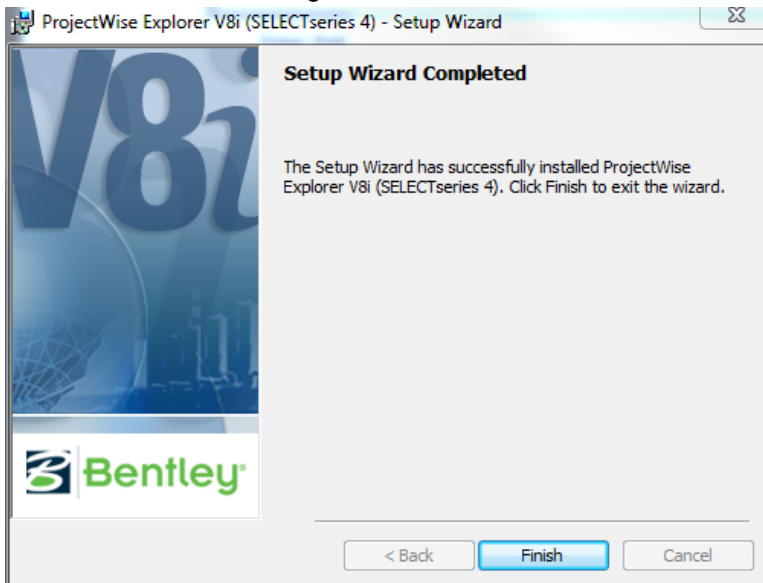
ProjectWise Explorer V8i (SELECTseries 4) - Setup Wizard

V8i

Setup Wizard Completed

The Setup Wizard has successfully installed ProjectWise Explorer V8i (SELECTseries 4). Click Finish to exit the wizard.

Bentley

< Back

Finish

Cancel